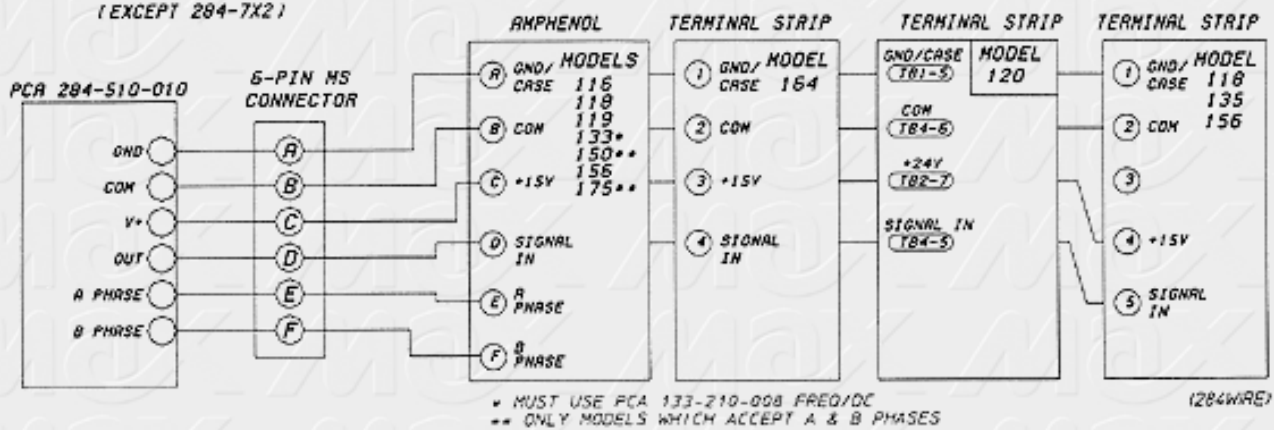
(EXCEPT 284-7X2)

PCA 284-510-010

GND
COM
V+
OUT
A PHASE
B PHASE

6-PIN MS CONNECTOR

A
B
C
D
E
F

AMPHENOL

A GND/ CASE
B COM
C +15V
D SIGNAL IN
E A PHASE
F B PHASE

MODELS 116 118 119 133* 150** 156 175**

TERMINAL STRIP

MODEL 164

1 GND/ CASE
2 COM
3 +15V
4 SIGNAL IN

TERMINAL STRIP

MODEL 120

GND/CASE TB1-5
COM TB4-6
+24V TB2-7
SIGNAL IN TB4-5

TERMINAL STRIP

MODEL 116 135 156

1 GND/ CASE
2 COM
3
4 +15V
5 SIGNAL IN

* MUST USE PCA 133-210-008 FREQ/DC
** ONLY MODELS WHICH ACCEPT A & B PHASES

(284WIRE)